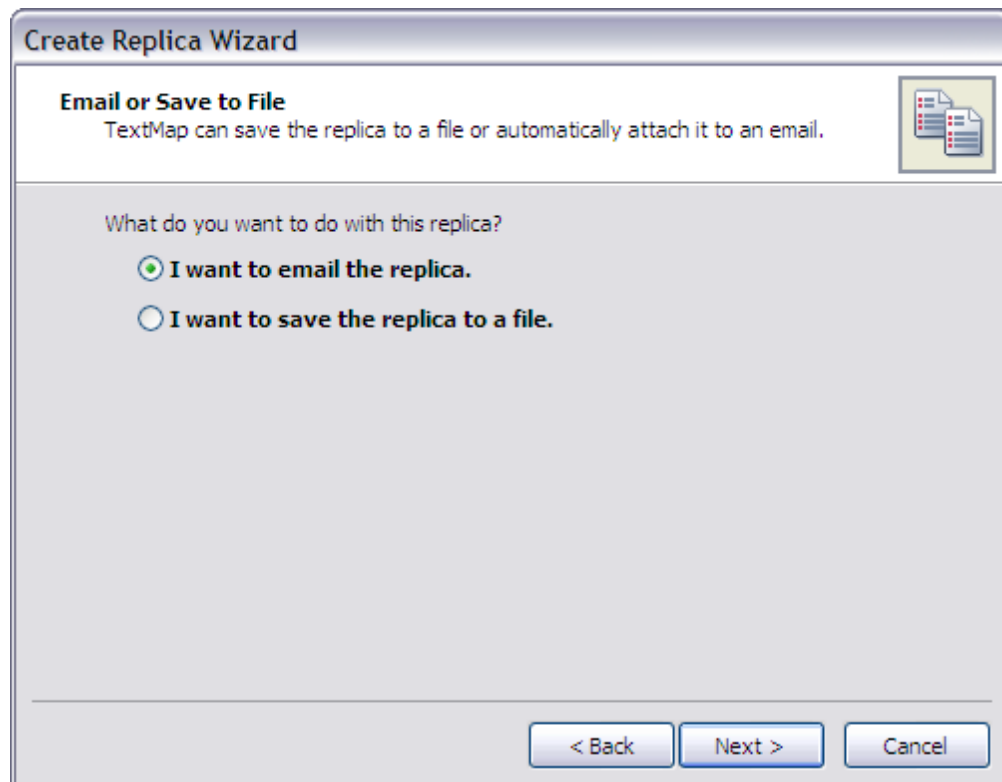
Create Replica Wizard

Email or Save to File
TextMap can save the replica to a file or automatically attach it to an email.

What do you want to do with this replica?

I want to email the replica.

I want to save the replica to a file.

< Back
Next >
Cancel